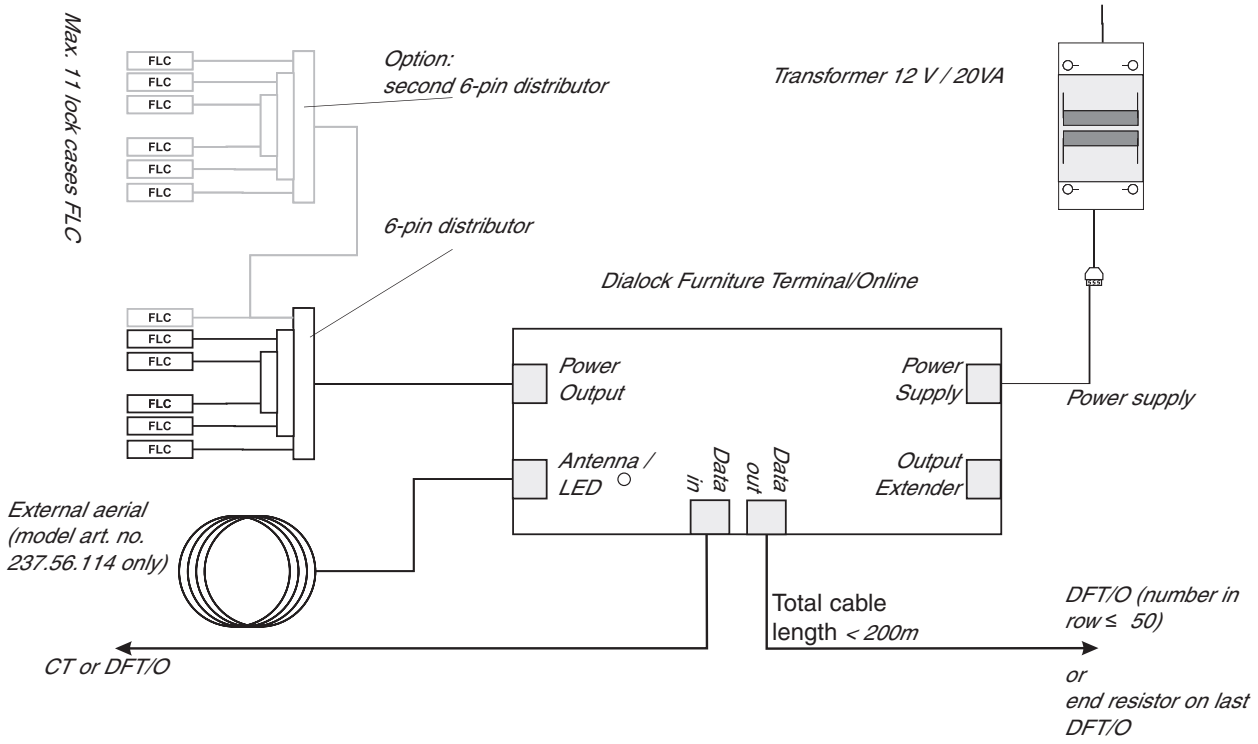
Max. 11 lock cases FLC

FLC
FLC
FLC
FLC
FLC
FLC

Option:
second 6-pin distributor

Transformer 12 V / 20VA

6-pin distributor

Dialock Furniture Terminal/Online

FLC
FLC
FLC
FLC
FLC
FLC

Power Output

Power Supply

Power supply

Antenna / LED

Data in

Data out

Output Extender

External aerial (model art. no. 237.56.114 only)

Total cable length $< 200m$

DFT/O (number in row $\leq$ 50)

CT or DFT/O

or
end resistor on last DFT/O